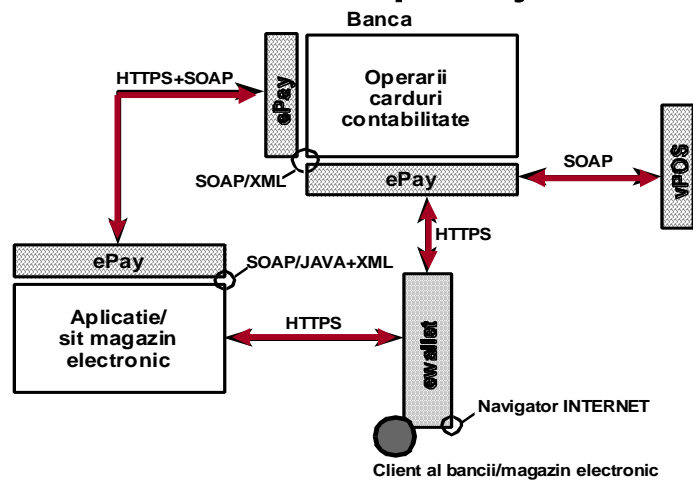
Banca

ePay

Operarii carduri contabilitate

HTTPS+SOAP

SOAP/XML

ePay

SOAP

vPOS

HTTPS

ePay

SOAP/JAVA+XML

Aplicatie/ sit magazin electronic

HTTPS

ewallet

Navigator INTERNET

Client al bancii/magazin electronic